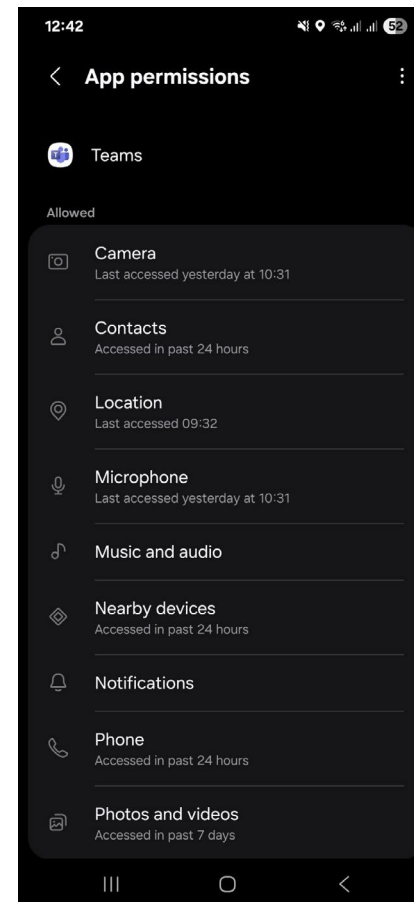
12:42 52

App permissions

Teams

Allowed

Camera
Last accessed yesterday at 10:31

Contacts
Accessed in past 24 hours

Location
Last accessed 09:32

Microphone
Last accessed yesterday at 10:31

Music and audio

Nearby devices
Accessed in past 24 hours

Notifications

Phone
Accessed in past 24 hours

Photos and videos
Accessed in past 7 days